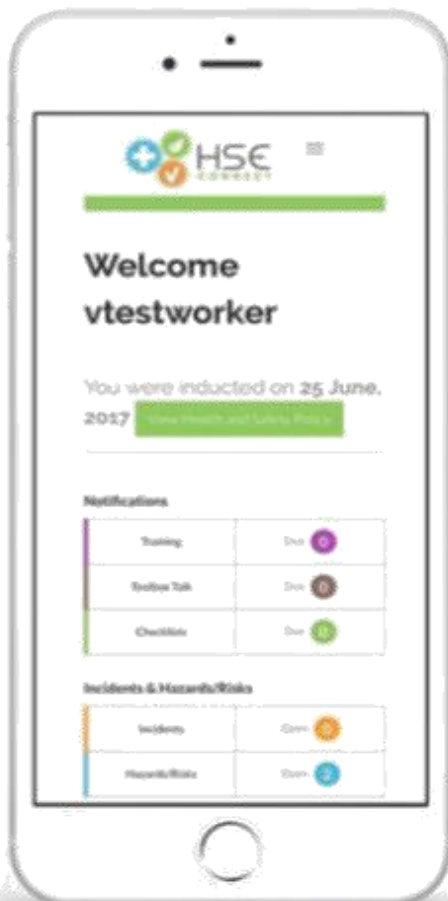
HSE CONNECT

Welcome vtestworker

You were inducted on 25 June, 2017 View Health and Safety Policy

Notifications

| | |
|---|---|
| Training | Due 0 |
| Toolbox Talk | Due 0 |
| Checklists | Due 0 |

Incidents & Hazards/Risks

| | |
|---|---|
| Incidents | Open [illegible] |
| Hazards/Risks | Open 2 |